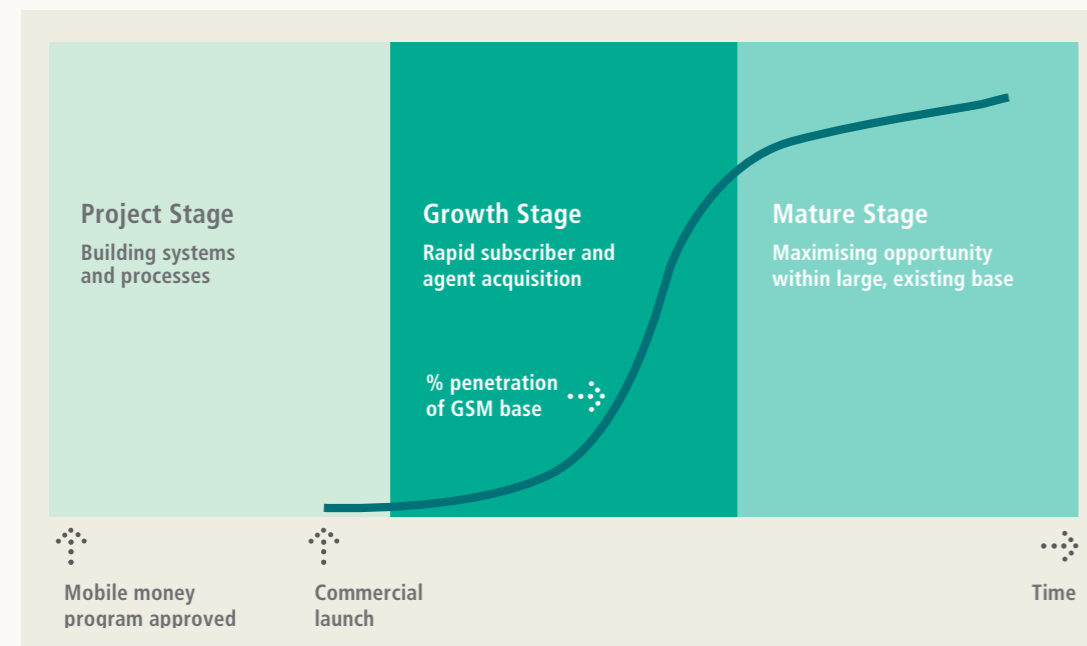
Project Stage
Building systems and processes

Growth Stage
Rapid subscriber and agent acquisition

% penetration of GSM base

Mature Stage
Maximising opportunity within large, existing base

Mobile money program approved

Commercial launch

Time